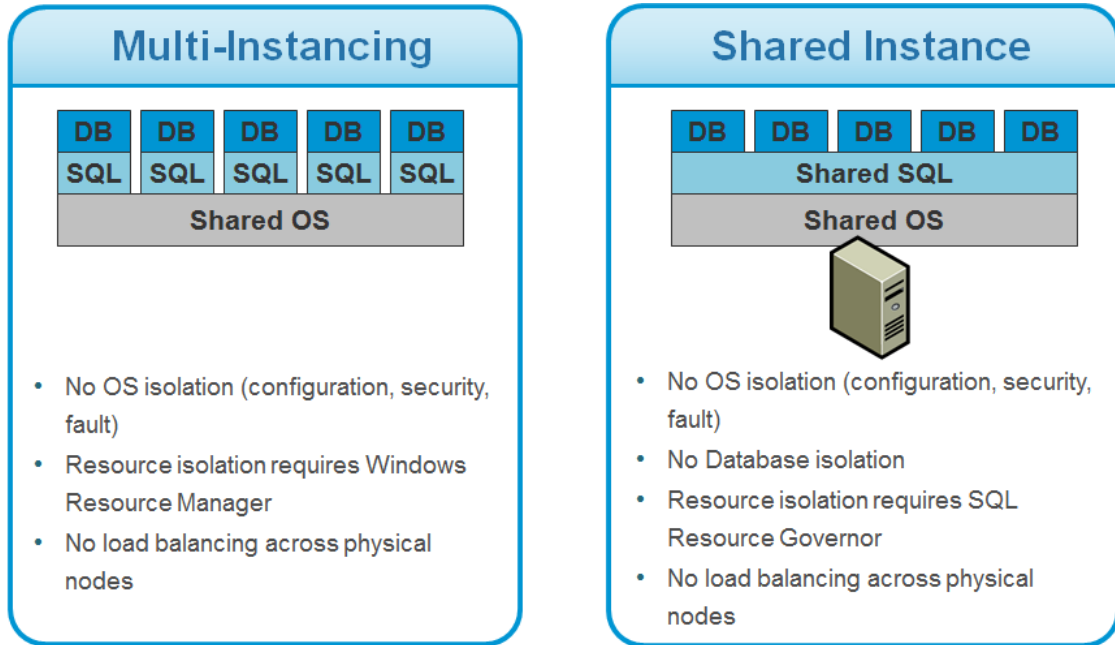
Multi-Instancing

| DB | DB | DB | DB | DB |
|---|---|---|---|---|
| SQL | SQL | SQL | SQL | SQL |

Shared OS

- No OS isolation (configuration, security, fault)
- Resource isolation requires Windows Resource Manager
- No load balancing across physical nodes

Shared Instance

| DB | DB | DB | DB | DB |
|---|---|---|---|---|

Shared SQL

Shared OS

- No OS isolation (configuration, security, fault)
- No Database isolation
- Resource isolation requires SQL Resource Governor
- No load balancing across physical nodes